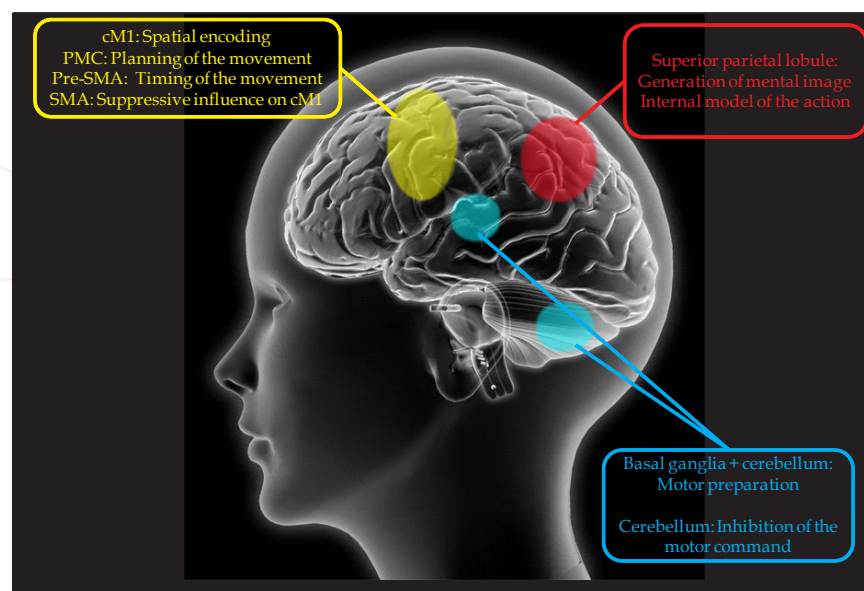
cM1: Spatial encoding
PMC: Planning of the movement
Pre-SMA: Timing of the movement
SMA: Suppressive influence on cM1

Superior parietal lobule:
Generation of mental image
Internal model of the action

Basal ganglia + cerebellum:
Motor preparation

Cerebellum: Inhibition of the motor command